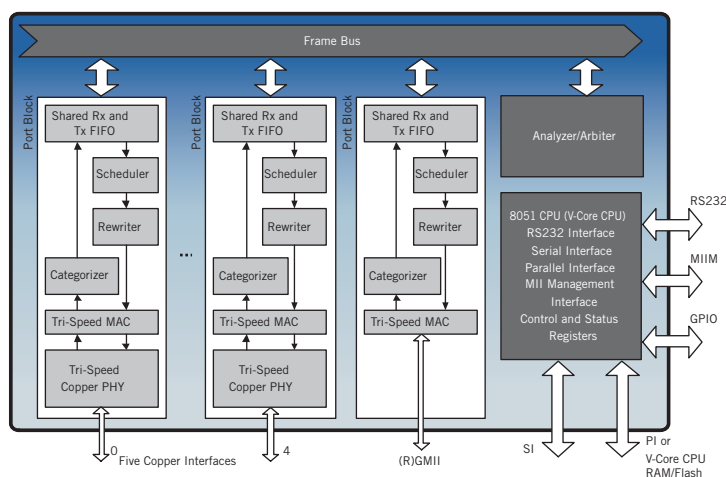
Frame Bus

Port Block
Shared Rx and Tx FIFO
Scheduler
Rewriter
Categorizer
Tri-Speed MAC
Tri-Speed Copper PHY

...

Port Block
Shared Rx and Tx FIFO
Scheduler
Rewriter
Categorizer
Tri-Speed MAC
Tri-Speed Copper PHY

Port Block
Shared Rx and Tx FIFO
Scheduler
Rewriter
Categorizer
Tri-Speed MAC

Analyzer/Arbiter

8051 CPU (V-Core CPU)
RS232 Interface
Serial Interface
Parallel Interface
MII Management Interface
Control and Status Registers

RS232
MIIM
GPIO

0
Five Copper Interfaces
4
(R)GMII
SI
PI or V-Core CPU RAM/Flash